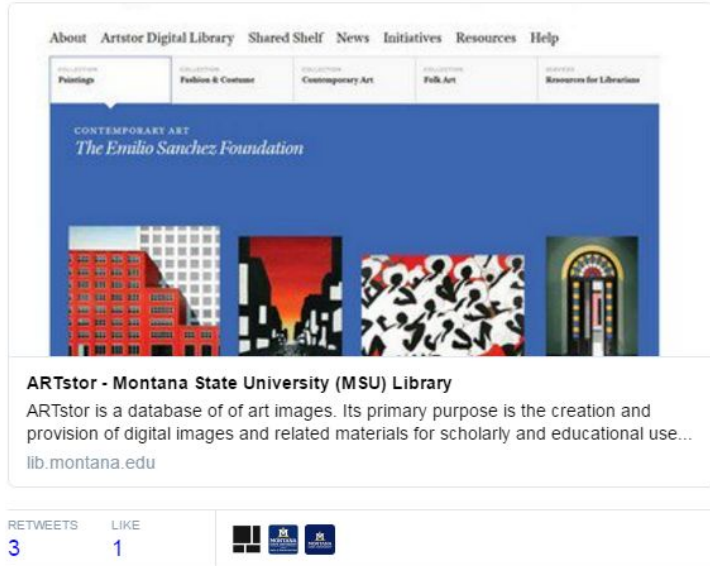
About Artstor Digital Library Shared Shelf News Initiatives Resources Help

COLLECTION Paintings | COLLECTION Fashion & Costume | COLLECTION Contemporary Art | COLLECTION Folk Art | SERVICES Resources for Librarians

CONTEMPORARY ART
The Emilio Sanchez Foundation

ARTstor - Montana State University (MSU) Library
ARTstor is a database of of art images. Its primary purpose is the creation and provision of digital images and related materials for scholarly and educational use...
lib.montana.edu

RETWEETS
3
LIKE
1